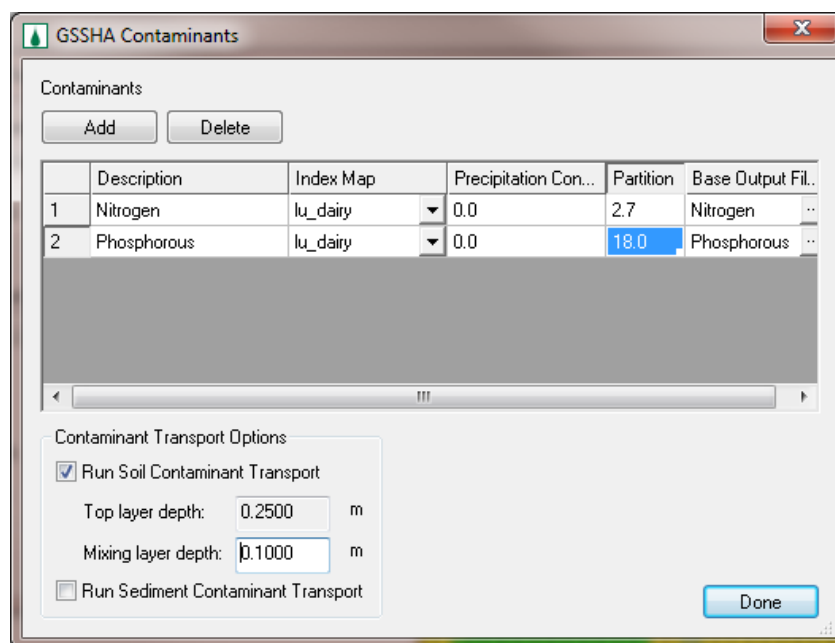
GSSHA Contaminants

Contaminants

Add Delete

| | Description | Index Map | Precipitation Con... | Partition | Base Output Fil... |
|---|---|---|---|---|---|
| 1 | Nitrogen | lu_dairy | 0.0 | 2.7 | Nitrogen |
| 2 | Phosphorous | lu_dairy | 0.0 | 18.0 | Phosphorous |

Contaminant Transport Options

Run Soil Contaminant Transport

Top layer depth: 0.2500 m

Mixing layer depth: 0.1000 m

Run Sediment Contaminant Transport

Done